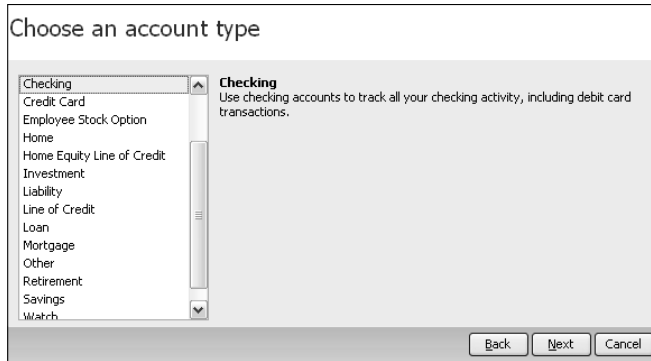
Choose an account type

Checking
Credit Card
Employee Stock Option
Home
Home Equity Line of Credit
Investment
Liability
Line of Credit
Loan
Mortgage
Other
Retirement
Savings
Watch

Checking
Use checking accounts to track all your checking activity, including debit card transactions.

Back
Next
Cancel